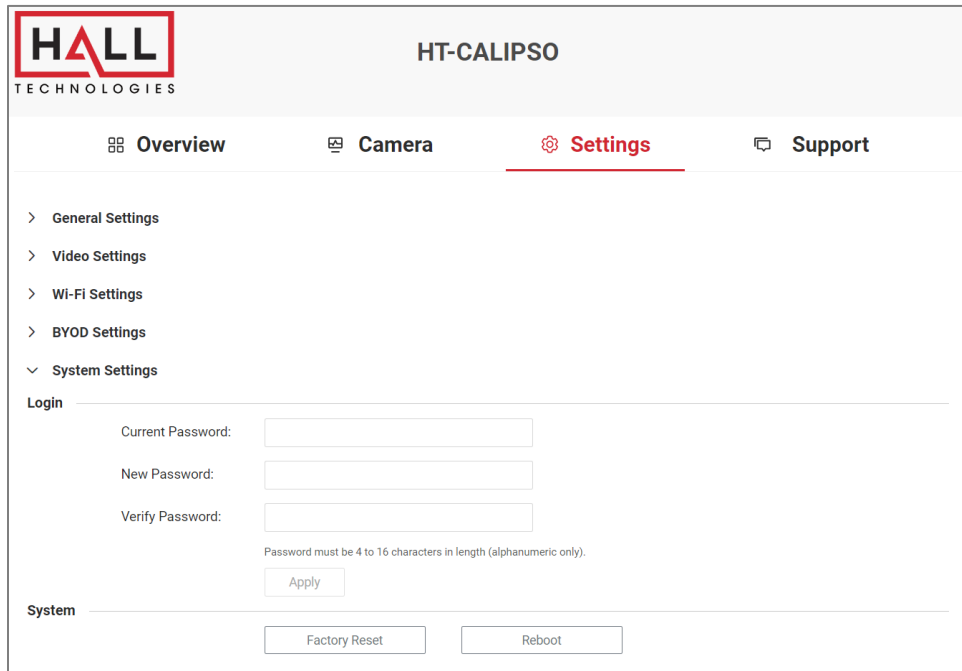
HALL
TECHNOLOGIES

HT-CALIPSO

Overview
Camera
Settings
Support

General Settings
Video Settings
Wi-Fi Settings
BYOD Settings
System Settings

Login

Current Password:
New Password:
Verify Password:

Password must be 4 to 16 characters in length (alphanumeric only).

Apply

System

Factory Reset
Reboot